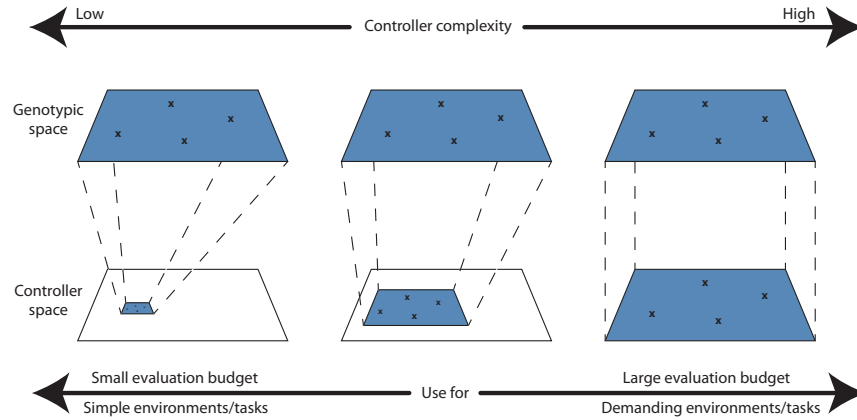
Low

Controller complexity

High

Genotypic space

x x x x

x x x x

x x x x

Controller space

x x x x

x x x x

Small evaluation budget

Simple environments/tasks

Use for

Large evaluation budget

Demanding environments/tasks